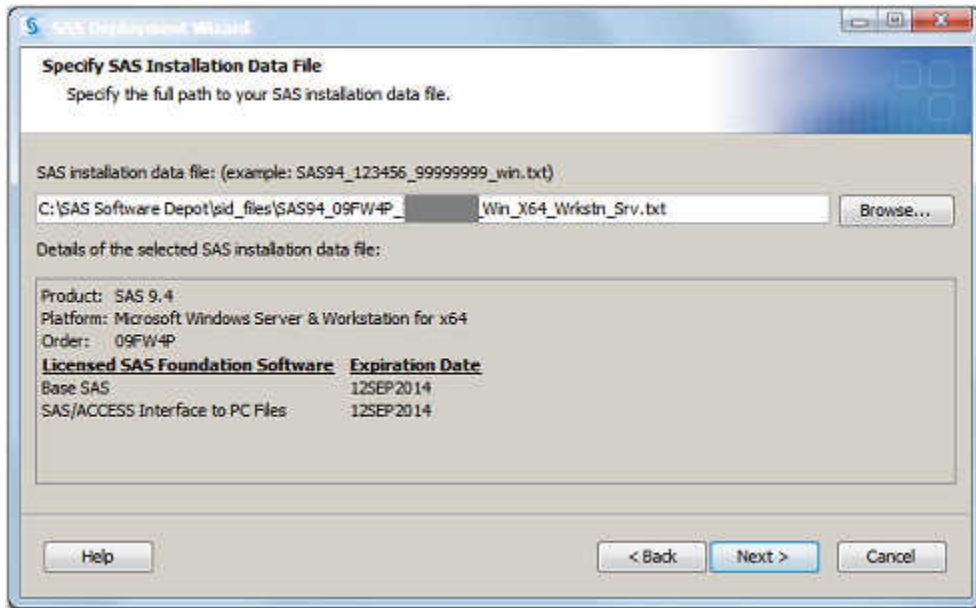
SAS Deployment Wizard

Specify SAS Installation Data File
Specify the full path to your SAS installation data file.

SAS installation data file: (example: SAS94_123456_99999999_win.txt)

C:\SAS Software Depot\sid_files\SAS94_09FW4P_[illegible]_Win_X64_Wrkstn_Srv.txt

Browse...

Details of the selected SAS installation data file:

Product: SAS 9.4
Platform: Microsoft Windows Server & Workstation for x64
Order: 09FW4P

| Licensed SAS Foundation Software | Expiration Date |
|---|---|
| Base SAS | 12SEP2014 |
| SAS/ACCESS Interface to PC Files | 12SEP2014 |

Help

< Back

Next >

Cancel